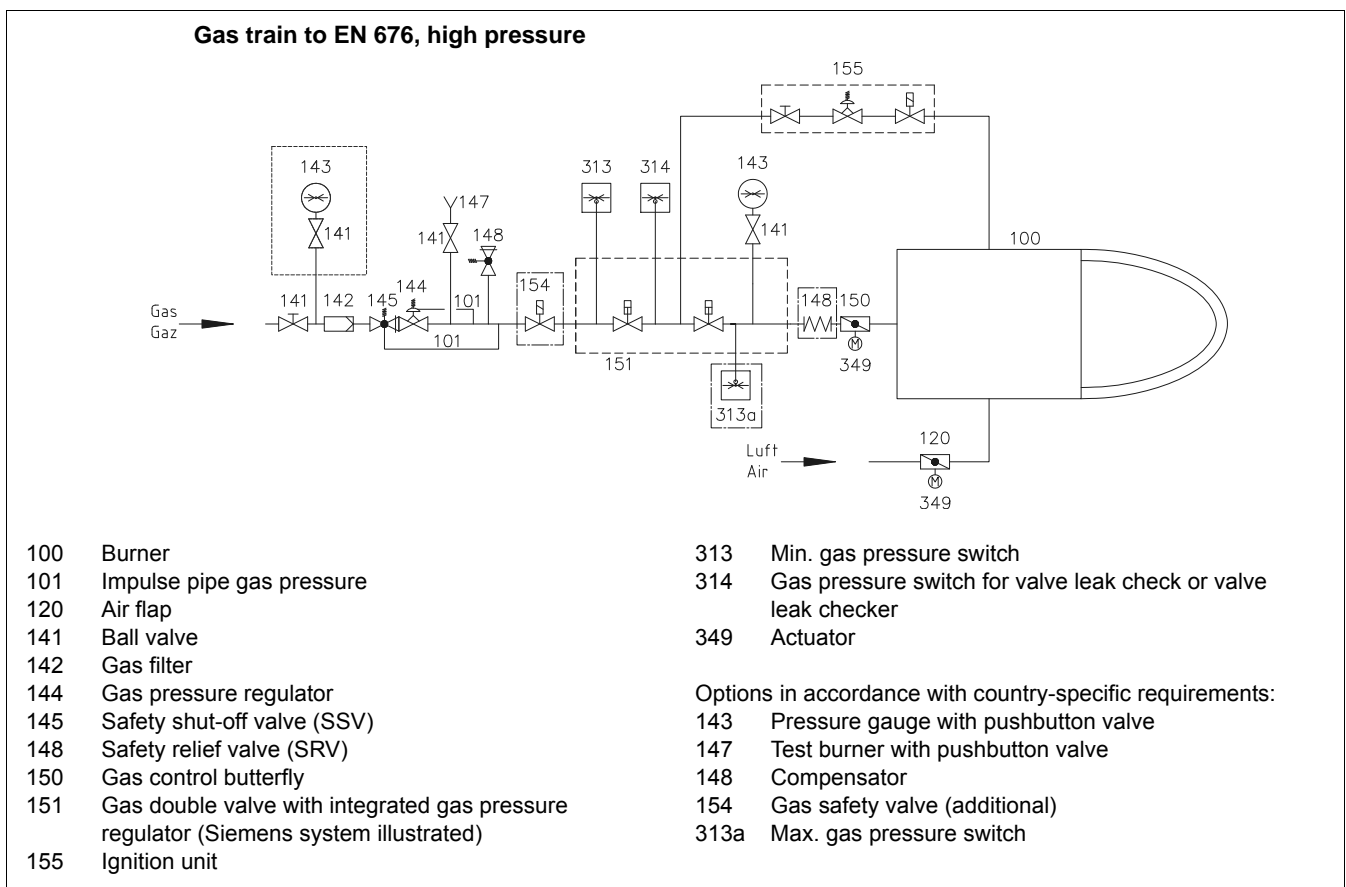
**Gas train to EN 676, high pressure**

155

143

313

314

143

147

141

141

148

141

100

144

154

Gas
Gaz

141

142

145

101

148

150

101

151

349

313a

120

Luft
Air

349

100 Burner
101 Impulse pipe gas pressure
120 Air flap
141 Ball valve
142 Gas filter
144 Gas pressure regulator
145 Safety shut-off valve (SSV)
148 Safety relief valve (SRV)
150 Gas control butterfly
151 Gas double valve with integrated gas pressure regulator (Siemens system illustrated)
155 Ignition unit

313 Min. gas pressure switch
314 Gas pressure switch for valve leak check or valve leak checker
349 Actuator

Options in accordance with country-specific requirements:
143 Pressure gauge with pushbutton valve
147 Test burner with pushbutton valve
148 Compensator
154 Gas safety valve (additional)
313a Max. gas pressure switch